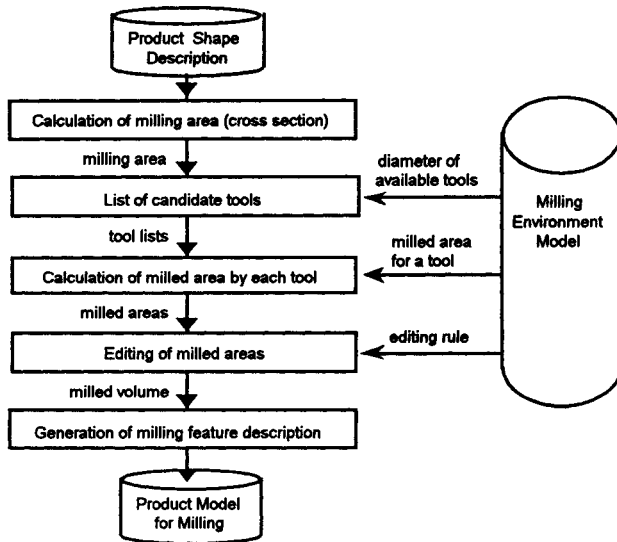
Product Shape Description

Calculation of milling area (cross section)

milling area

List of candidate tools

tool lists

Calculation of milled area by each tool

milled areas

Editing of milled areas

milled volume

Generation of milling feature description

Product Model for Milling

diameter of available tools

milled area for a tool

editing rule

Milling Environment Model